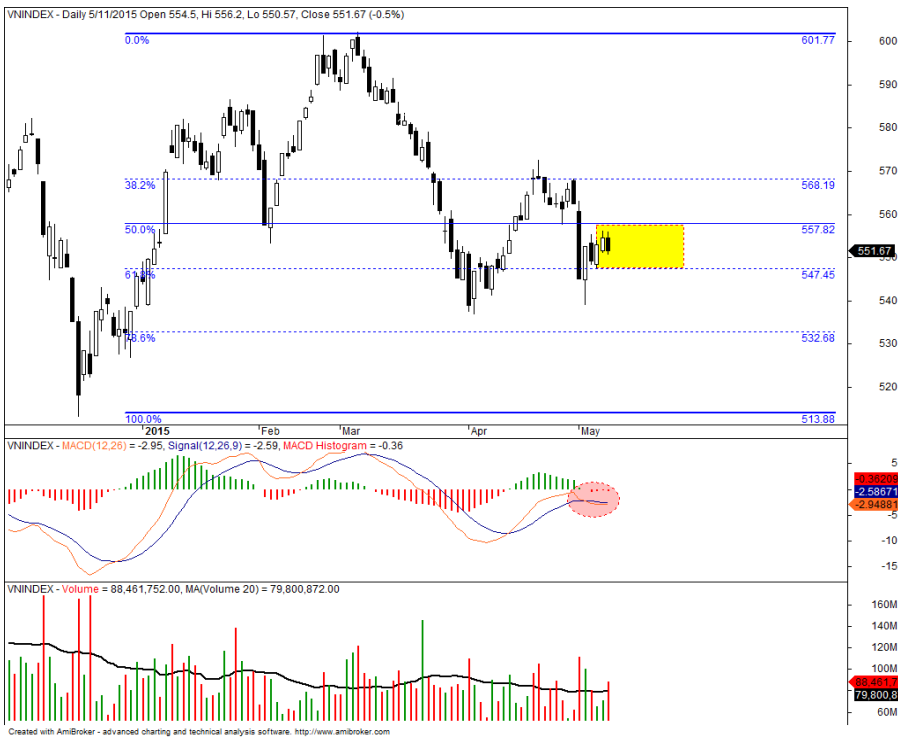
VNINDEX - Daily 5/11/2015 Open 554.5, Hi 556.2, Lo 550.57, Close 551.67 (-0.5%)

0.0% 601.77
38.2% 568.19
50.0% 557.82
61.8% 547.45
78.6% 532.68
100.0% 513.88

600
590
580
570
560
551.67
550
540
530
520

2015 Feb Mar Apr May

VNINDEX - MACD(12,26) = -2.95, Signal(12,26,9) = -2.59, MACD Histogram = -0.36

5
-0.36209
-2.58671
-2.94881
-5
-10
-15

VNINDEX - Volume = 88,461,752.00, MA(Volume 20) = 79,800,872.00

160M
140M
120M
100M
88,461,7
79,800,8
60M

Created with AmiBroker - advanced charting and technical analysis software. http://www.amibroker.com